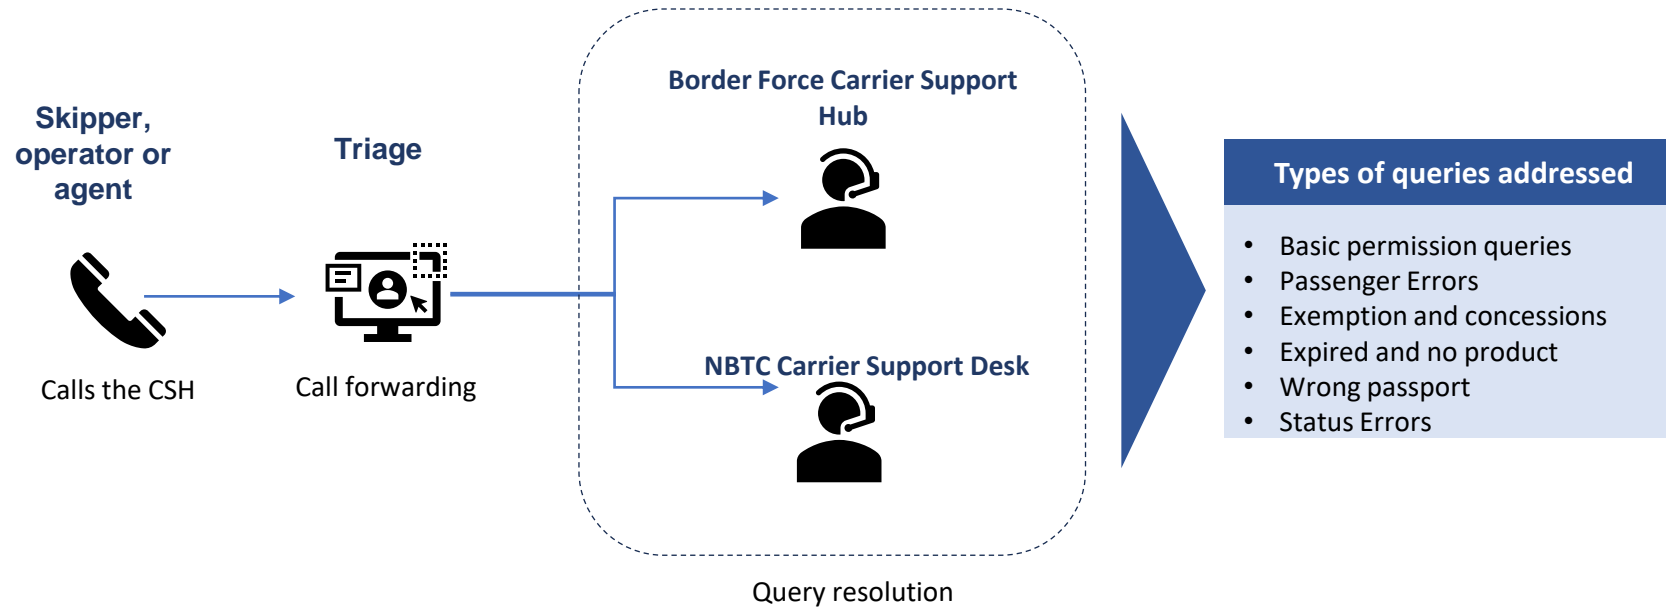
Skipper, operator or agent

Calls the CSH

Triage

Call forwarding

Border Force Carrier Support Hub

NBTC Carrier Support Desk

Query resolution

Types of queries addressed

- Basic permission queries
- Passenger Errors
- Exemption and concessions
- Expired and no product
- Wrong passport
- Status Errors